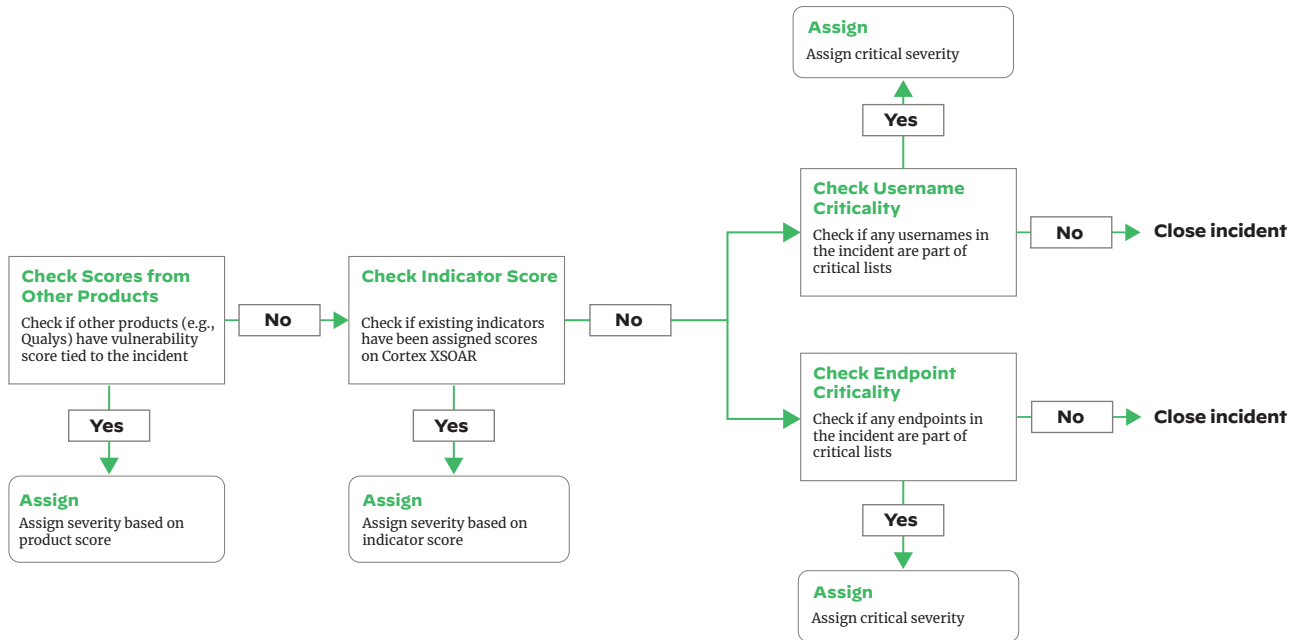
Check Scores from Other Products
Check if other products (e.g., Qualys) have vulnerability score tied to the incident

No

Yes

Assign
Assign severity based on product score

Check Indicator Score
Check if existing indicators have been assigned scores on Cortex XSOAR

No

Yes

Assign
Assign severity based on indicator score

Assign
Assign critical severity

Yes

Check Username Criticality
Check if any usernames in the incident are part of critical lists

No

Close incident

Check Endpoint Criticality
Check if any endpoints in the incident are part of critical lists

No

Close incident

Yes

Assign
Assign critical severity